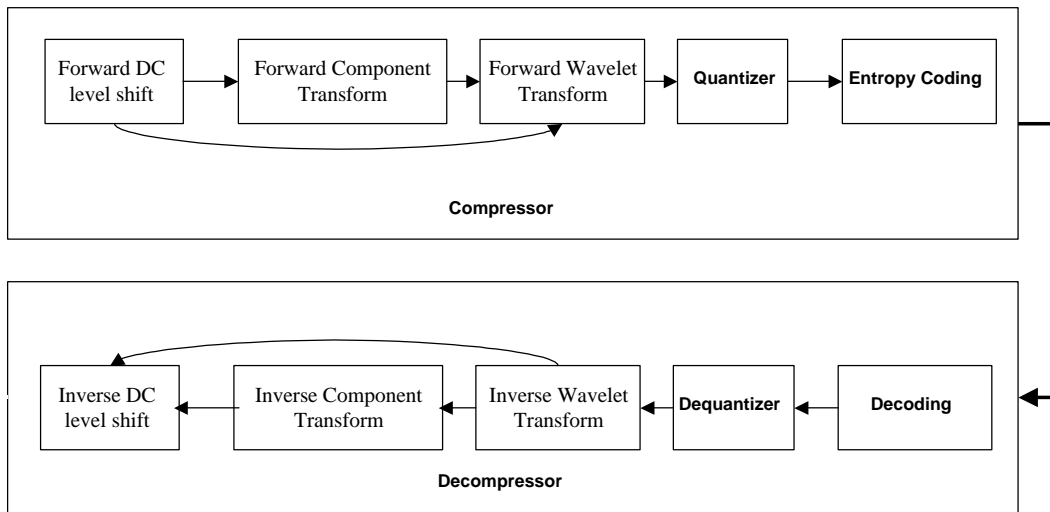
Forward DC level shift

Forward Component Transform

Forward Wavelet Transform

Quantizer

Entropy Coding

Compressor

Inverse DC level shift

Inverse Component Transform

Inverse Wavelet Transform

Dequantizer

Decoding

Decompressor